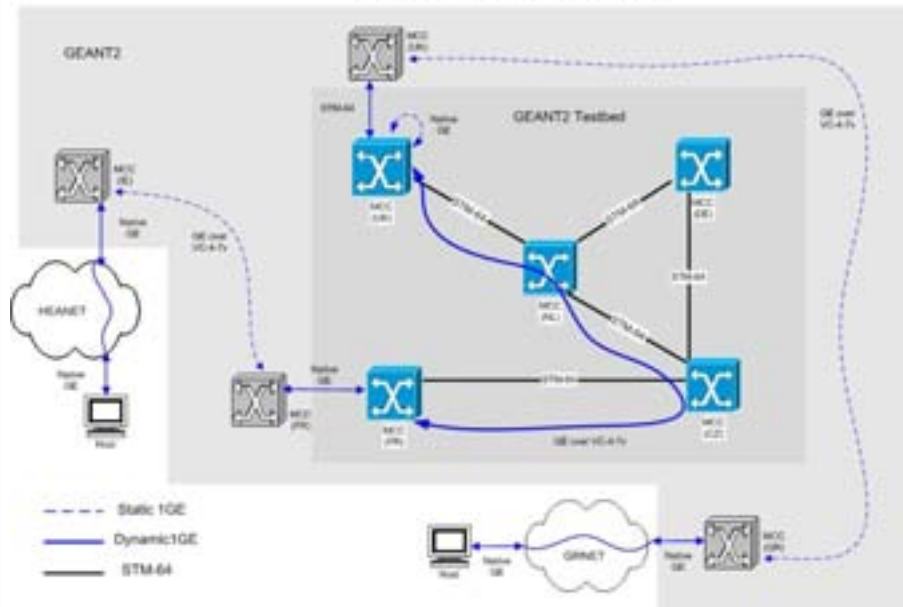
GEANT2

MCC (UK)

STM-64

Native GE

GEANT2 Testbed

GE over VC-4-7v

MCC (IE)

Native GE

GE over VC-4-7v

MCC (UK)

STM-64

STM-64

MCC (DE)

MCC (NL)

STM-64

STM-64

HEANET

Native GE

Host

Native GE

MCC (FR)

MCC (FR)

STM-64

MCC (CZ)

GE over VC-4-7v

Static 1GE

Dynamic1GE

STM-64

Host

Native GE

GRNET

Native GE

MCC (GR)